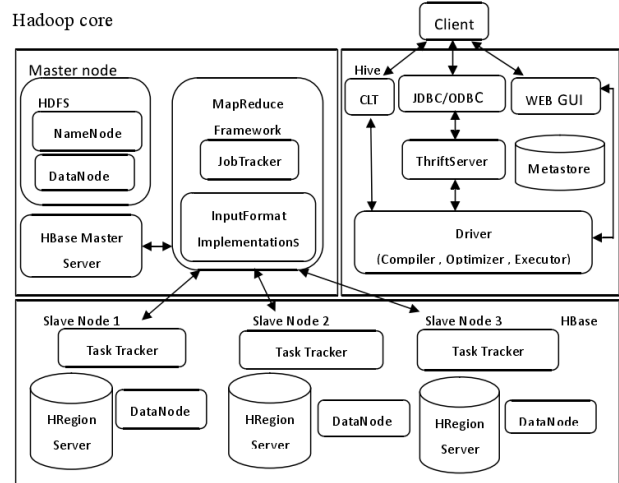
Hadoop core

Client

Master node

HDFS

NameNode

DataNode

MapReduce Framework

JobTracker

InputFormat ImplementationS

HBase Master Server

Hive

CLT

JDBC/ODBC

WEB GUI

ThriftServer

Metastore

Driver
(Compiler , Optimizer , Executor)

Slave Node 1

Task Tracker

HRegion Server

DataNode

Slave Node 2

Task Tracker

HRegion Server

DataNode

Slave Node 3

HBase

Task Tracker

HRegion Server

DataNode